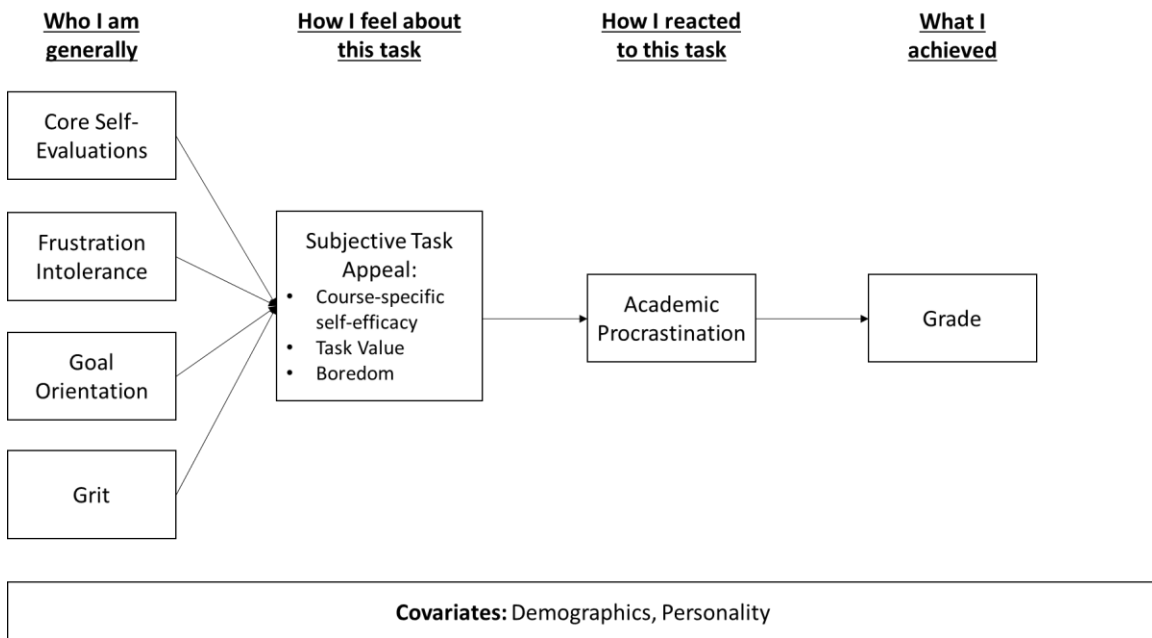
Who I am generally

How I feel about this task

How I reacted to this task

What I achieved

Core Self-Evaluations

Frustration Intolerance

Goal Orientation

Grit

Subjective Task Appeal:
• Course-specific self-efficacy
• Task Value
• Boredom

Academic Procrastination

Grade

**Covariates:** Demographics, Personality